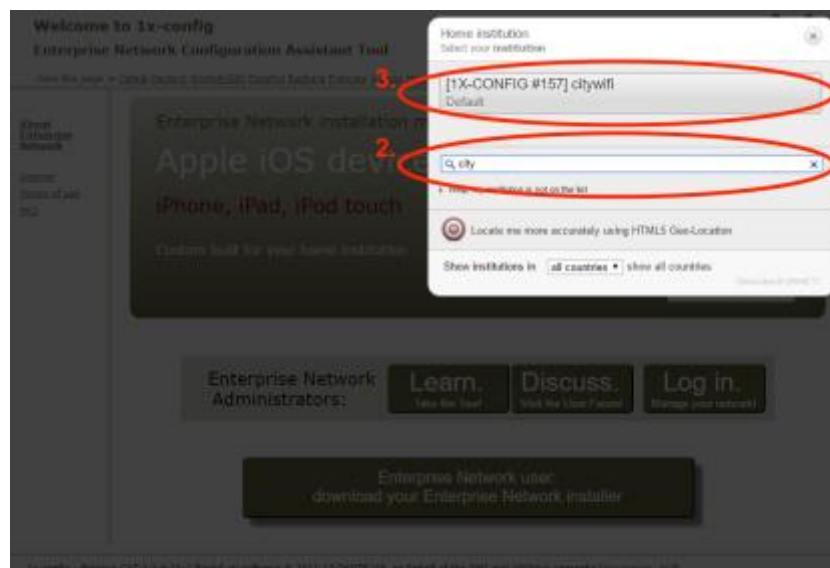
Welcome to 1x-config

Enterprise Network Configuration Assistant Tool

View this page in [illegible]

About Enterprise Network

Support

Terms of use

FAQ

Enterprise Network installation m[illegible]

Apple iOS devic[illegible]

iPhone, iPad, iPod touch

Custom built for your home institution

Home institution

Select your institution

3.

[1X-CONFIG #157] citywifi

Default

2.

city

Help, my institution is not on the list

Locate me more accurately using HTML5 Geo-Location

Show institutions in all countries show all countries

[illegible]

Enterprise Network Administrators:

Learn.

Take the Tour!

Discuss.

Visit the User Forum!

Log in.

Manage your network!

Enterprise Network user:
download your Enterprise Network installer

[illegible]